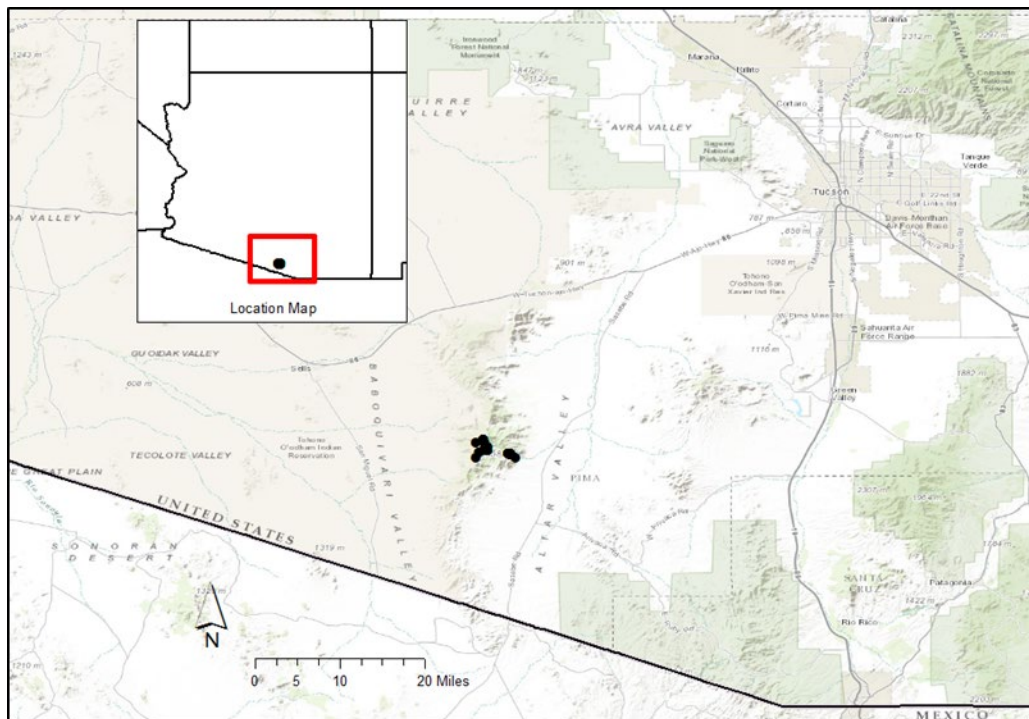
Location Map

Ironwood Forest National Monument

Marana

Catalina

AVRA VALLEY

Saguaro National Park West

Cortaro

Tucson

Tanque Verde

Davis-Monthan Air Force Base

Tohono O'odham San Xavier Ind Res

Sahuarita Air Force Range

Green Valley

GU OIDAK VALLEY

Sells

BABOQUIVARI VALLEY

TECOLOTE VALLEY

Tohono O'odham Indian Reservation

ALTAR VALLEY

PIMA

UNITED STATES

SONORAN DESERT

SANTA CRUZ

Patagonia

Rio Rico

MEXICO

N

0 5 10 20 Miles